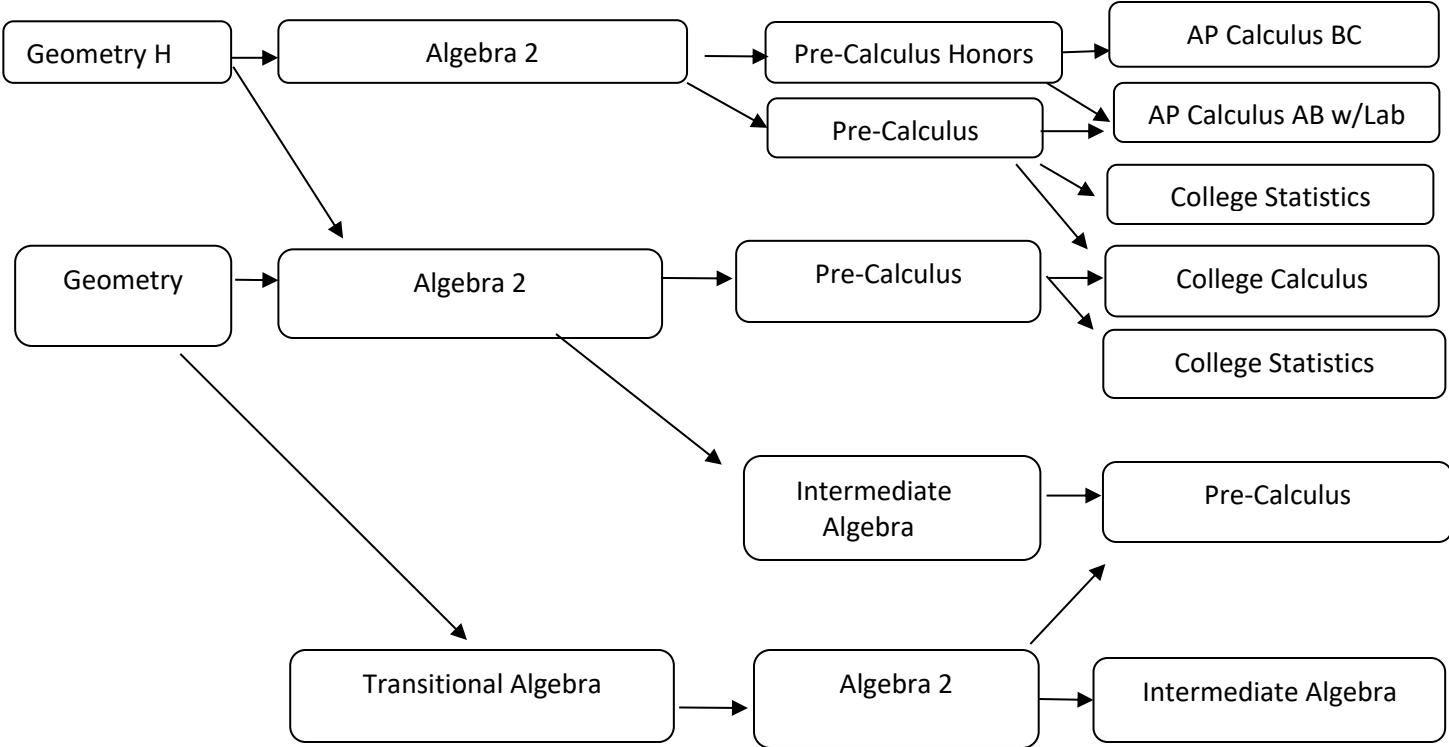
Geometry H

Algebra 2

Pre-Calculus Honors

AP Calculus BC

AP Calculus AB w/Lab

Pre-Calculus

College Statistics

Geometry

Algebra 2

Pre-Calculus

College Calculus

College Statistics

Intermediate Algebra

Pre-Calculus

Transitional Algebra

Algebra 2

Intermediate Algebra